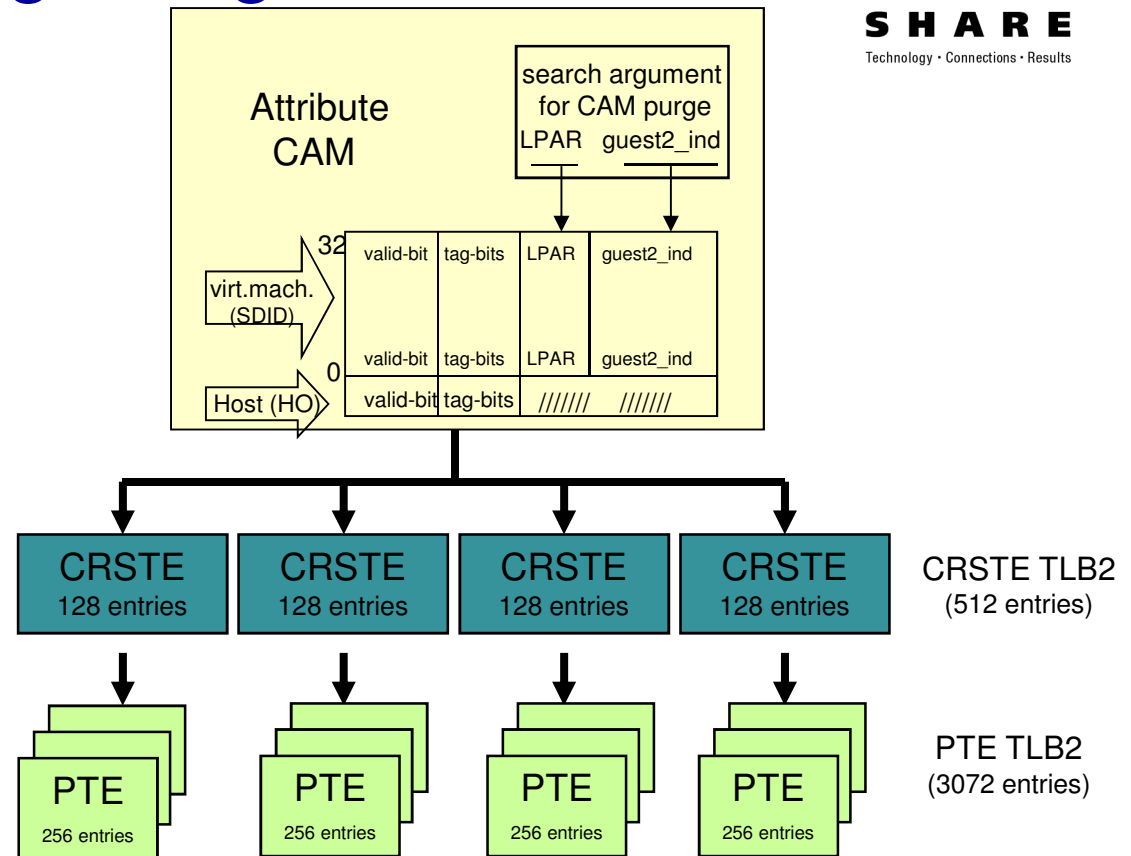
SHARE
Technology · Connections · Results

Attribute CAM

search argument for CAM purge
LPAR guest2_ind

32
virt.mach. (SDID)

| valid-bit | tag-bits | LPAR | guest2_ind |
|---|---|---|---|
| valid-bit | tag-bits | LPAR | guest2_ind |
| valid-bit | tag-bits | /////// | /////// |

0
Host (HO)

CRSTE
128 entries

CRSTE
128 entries

CRSTE
128 entries

CRSTE
128 entries

CRSTE TLB2
(512 entries)

PTE
256 entries

PTE
256 entries

PTE
256 entries

PTE
256 entries

PTE TLB2
(3072 entries)